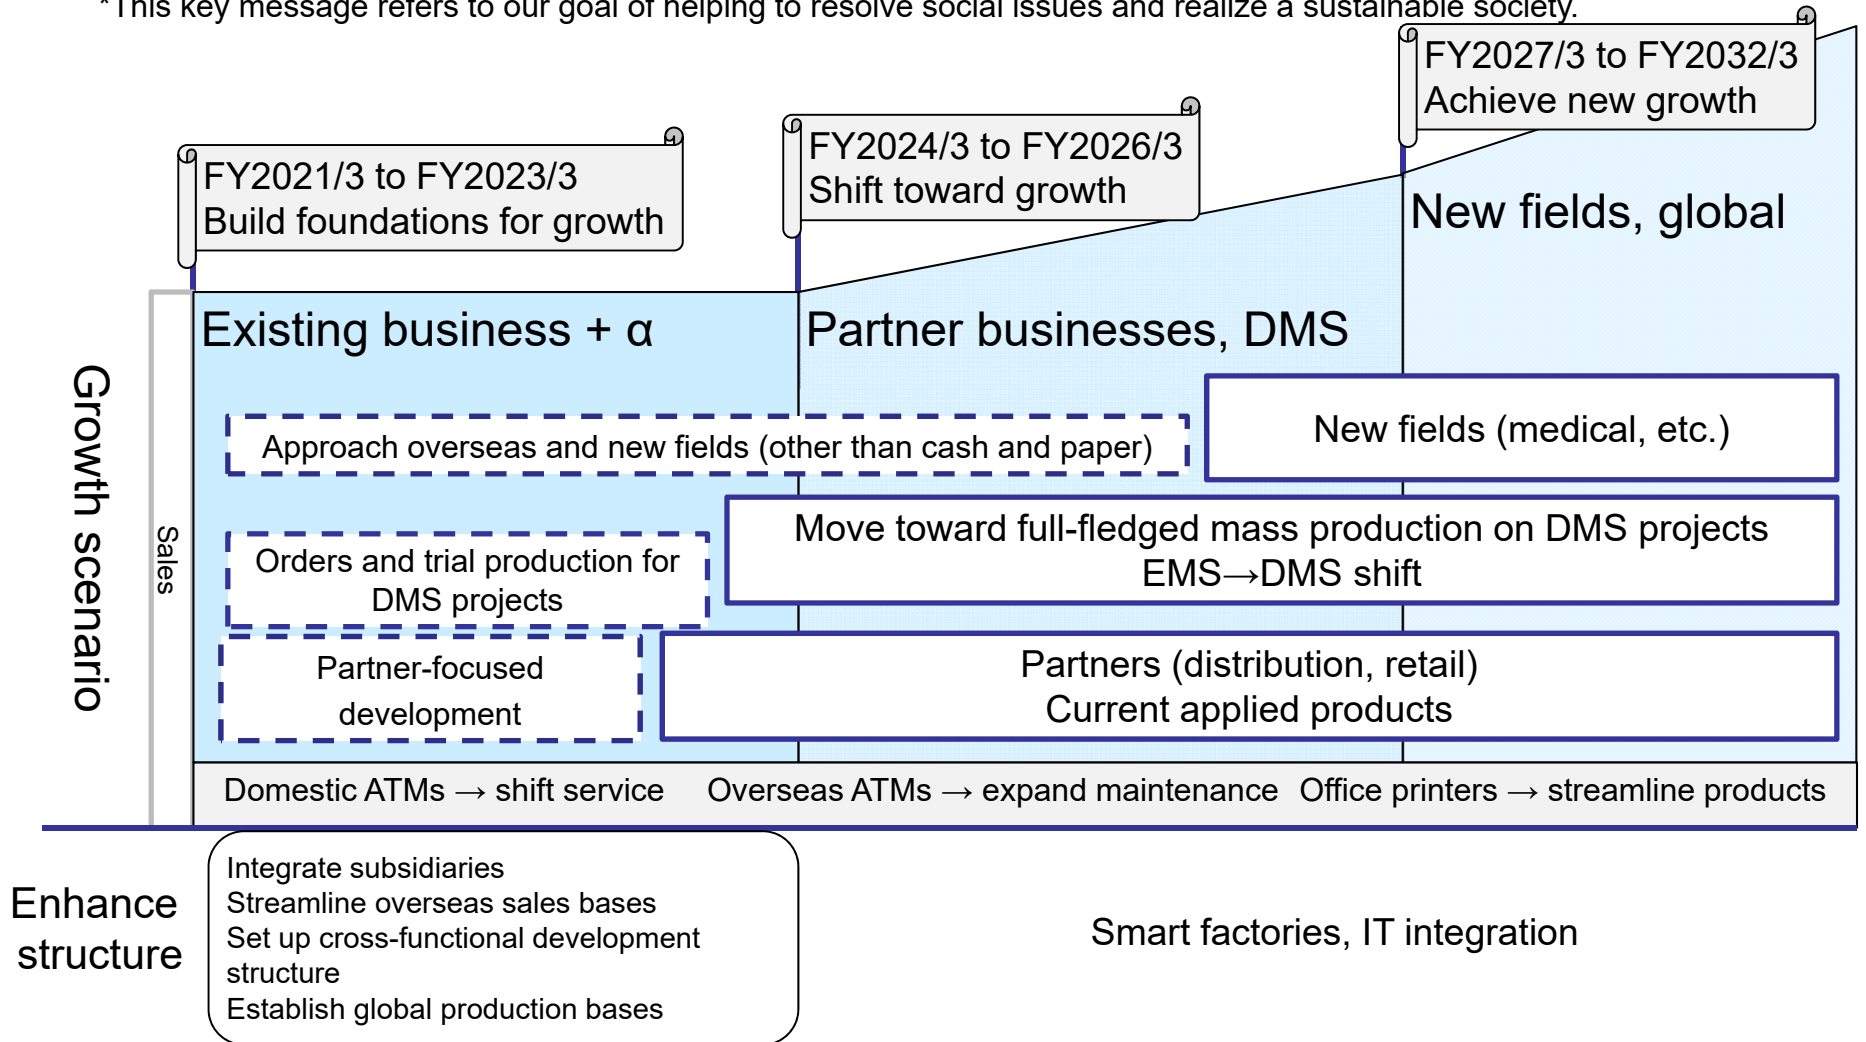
*This key message refers to our goal of helping to resolve social issues and realize a sustainable society.

FY2021/3 to FY2023/3
Build foundations for growth

FY2024/3 to FY2026/3
Shift toward growth

FY2027/3 to FY2032/3
Achieve new growth

Growth scenario

Sales

Existing business + α

Partner businesses, DMS

New fields, global

Approach overseas and new fields (other than cash and paper)

New fields (medical, etc.)

Orders and trial production for DMS projects

Move toward full-fledged mass production on DMS projects
EMS→DMS shift

Partner-focused development

Partners (distribution, retail)
Current applied products

Domestic ATMs → shift service
Overseas ATMs → expand maintenance
Office printers → streamline products

Enhance structure

Integrate subsidiaries
Streamline overseas sales bases
Set up cross-functional development structure
Establish global production bases

Smart factories, IT integration